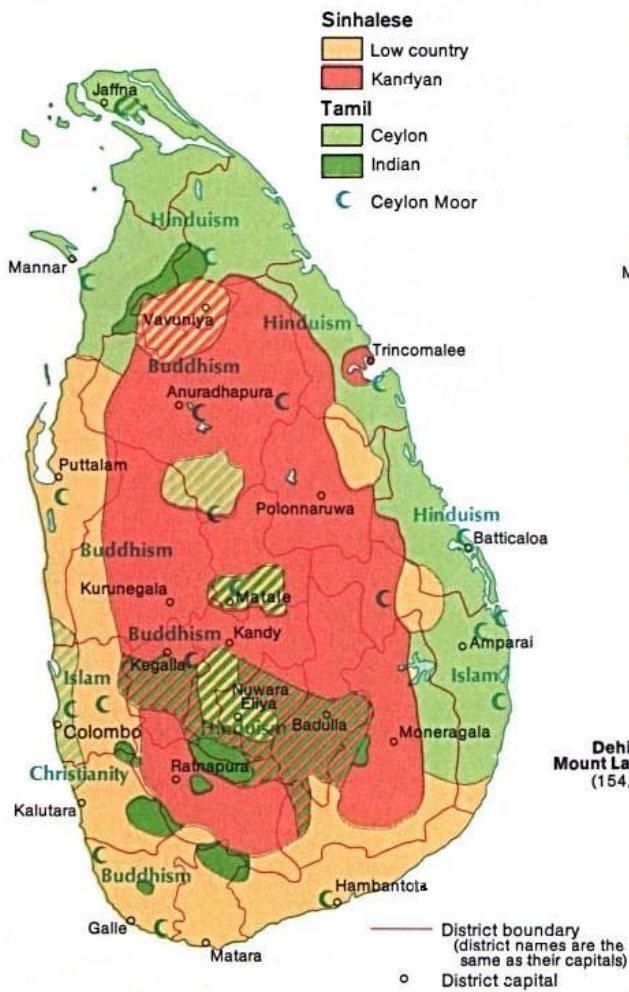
Sinhalese
Low country
Kandyan
Tamil
Ceylon
Indian
Ceylon Moor

Jaffna
Hinduism
Mannar
Vavuniya
Hinduism
Trincomalee
Buddhism
Anuradhapura
Puttalam
Polonnaruwa
Hinduism
Batticaloa
Buddhism
Kurunegala
Matale
Buddhism
Kandy
Ampara
Kegalla
Islam
Islam
Nuwara Eliya
Colombo
Hinduism
Badulla
Moneragala
Christianity
Ratnapura
Kalutara
Buddhism
Hambantota
Galle
Matara

District boundary (district names are the same as their capitals)
District capital

M
Dehi
Mount La
(154,